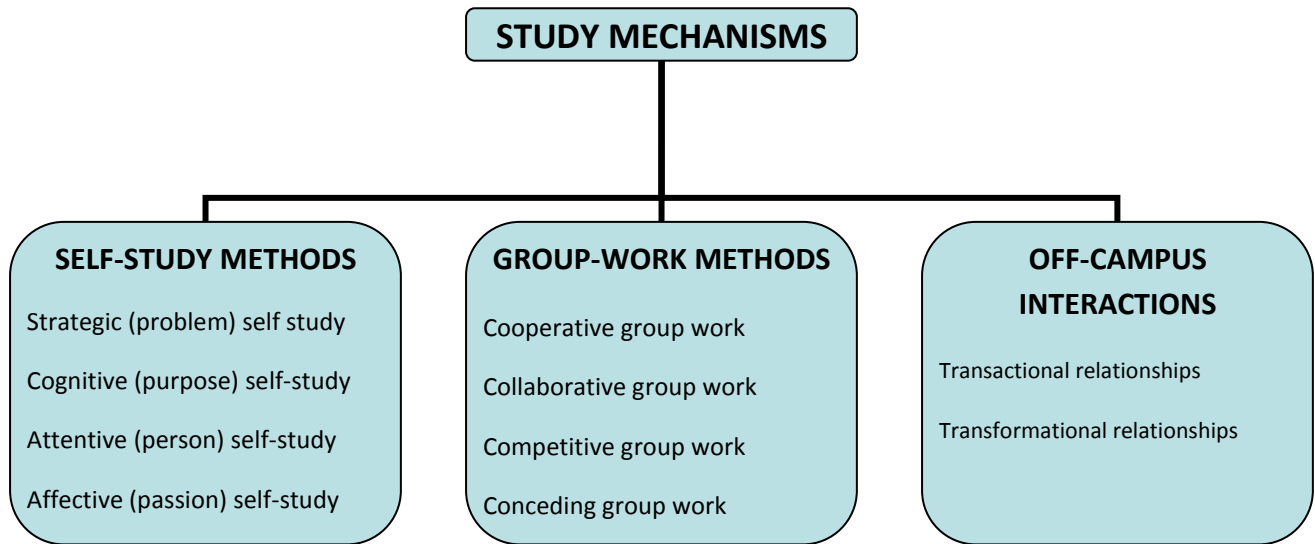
STUDY MECHANISMS

SELF-STUDY METHODS

Strategic (problem) self study

Cognitive (purpose) self-study

Attentive (person) self-study

Affective (passion) self-study

GROUP-WORK METHODS

Cooperative group work

Collaborative group work

Competitive group work

Conceding group work

OFF-CAMPUS INTERACTIONS

Transactional relationships

Transformational relationships